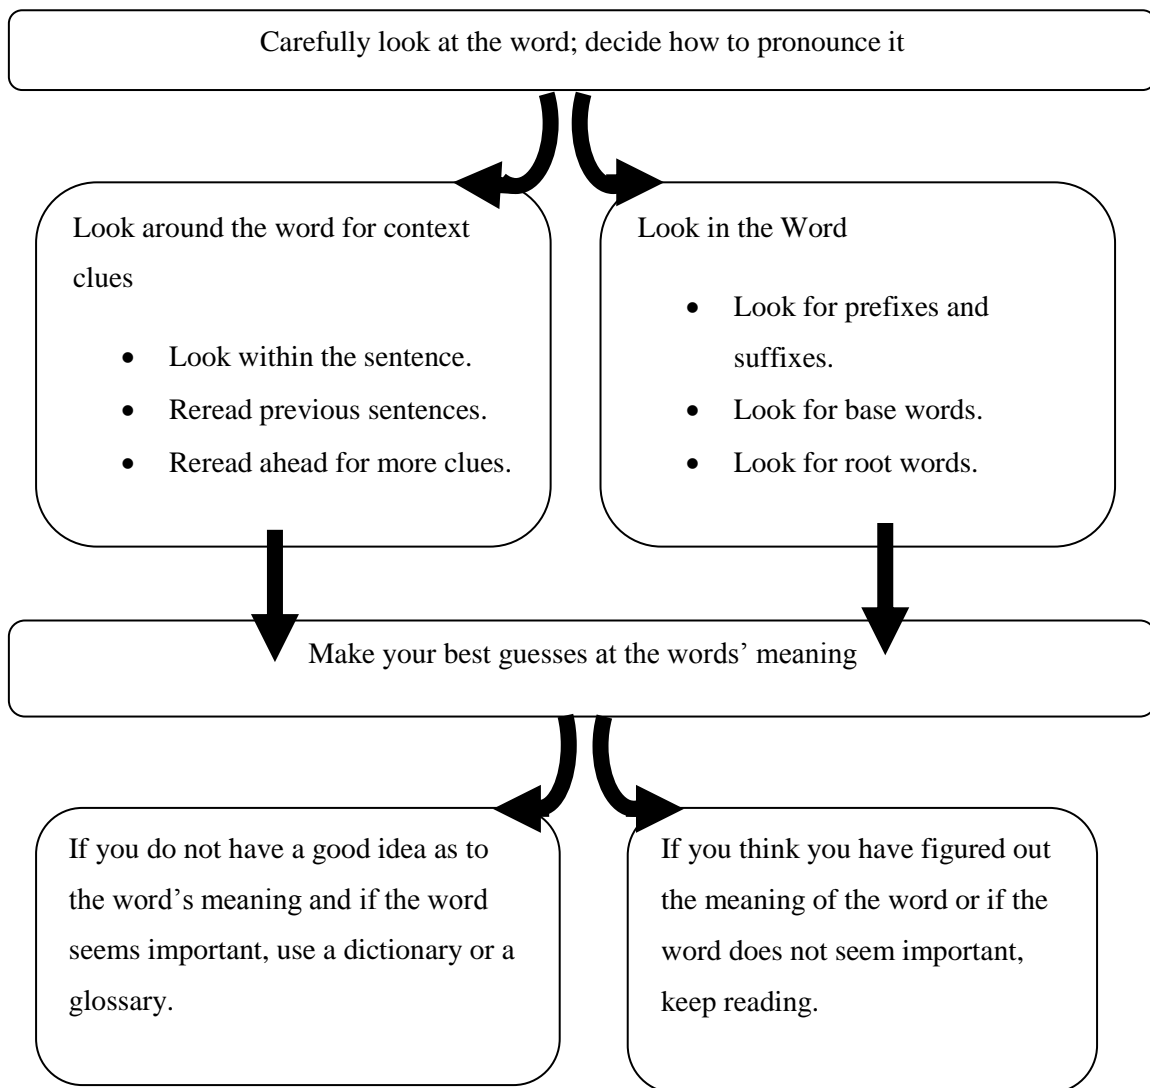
Carefully look at the word; decide how to pronounce it

Look around the word for context clues

- Look within the sentence.
- Reread previous sentences.
- Reread ahead for more clues.

Look in the Word

- Look for prefixes and suffixes.
- Look for base words.
- Look for root words.

Make your best guesses at the words' meaning

If you do not have a good idea as to the word's meaning and if the word seems important, use a dictionary or a glossary.

If you think you have figured out the meaning of the word or if the word does not seem important, keep reading.